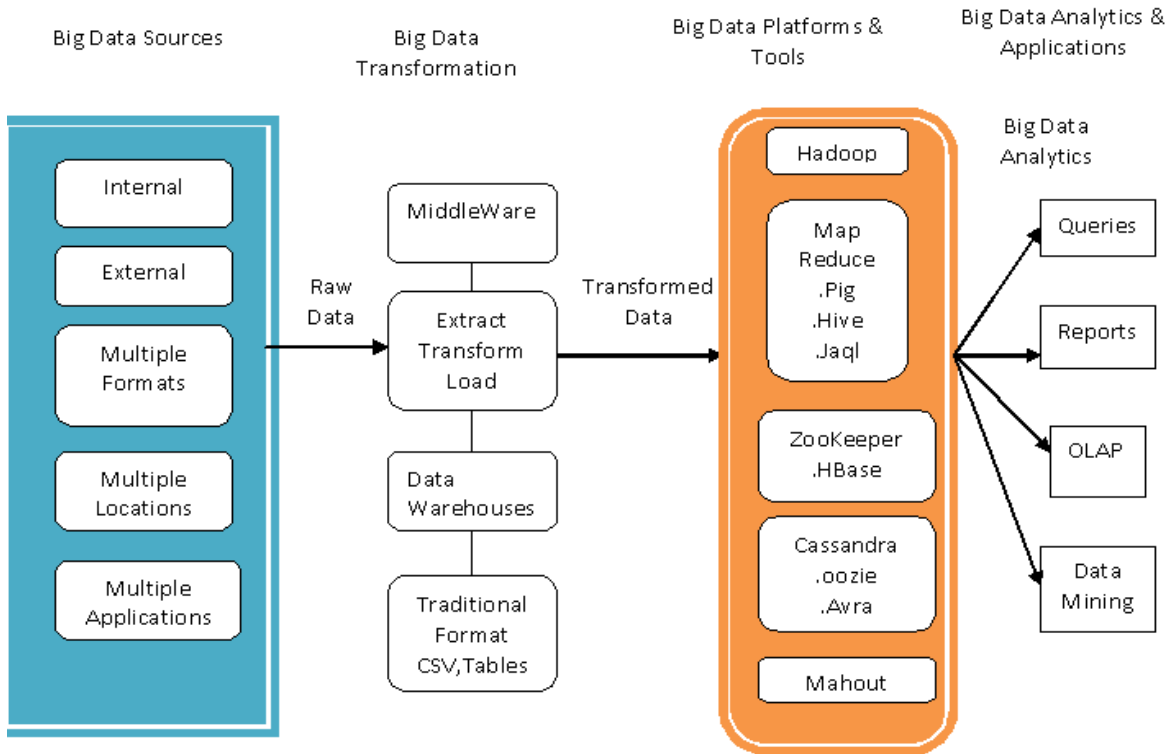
Big Data Sources

Big Data Transformation

Big Data Platforms & Tools

Big Data Analytics & Applications

Internal

External

Multiple Formats

Multiple Locations

Multiple Applications

Raw Data

MiddleWare

Extract Transform Load

Data Warehouses

Traditional Format CSV,Tables

Transformed Data

Hadoop

Map Reduce .Pig .Hive .Jaql

ZooKeeper .HBase

Cassandra .oozie .Avra

Mahout

Big Data Analytics

Queries

Reports

OLAP

Data Mining